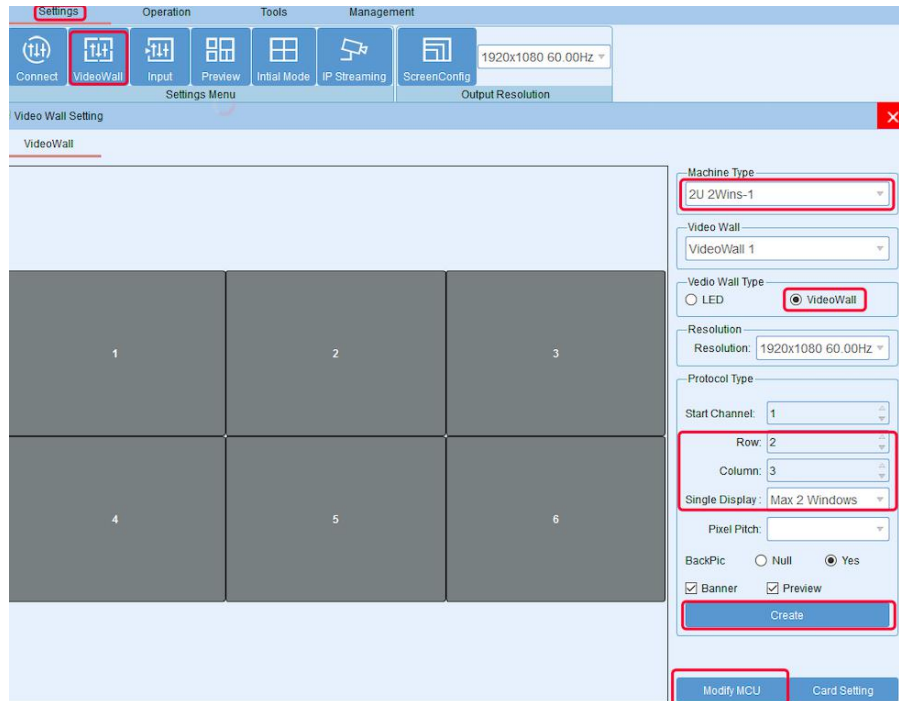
Settings Operation Tools Management

Connect VideoWall Input Preview Intial Mode IP Streaming ScreenConfig 1920x1080 60.00Hz

Settings Menu Output Resolution

Video Wall Setting

VideoWall

| 1 | 2 | 3 |
|---|---|---|
| 4 | 5 | 6 |

Machine Type
2U 2Wins-1

Video Wall
VideoWall 1

Vedio Wall Type
LED VideoWall

Resolution
Resolution: 1920x1080 60.00Hz

Protocol Type
Start Channel: 1
Row: 2
Column: 3
Single Display: Max 2 Windows
Pixel Pitch:
BackPic Null Yes
Banner Preview
Create

Modify MCU Card Setting